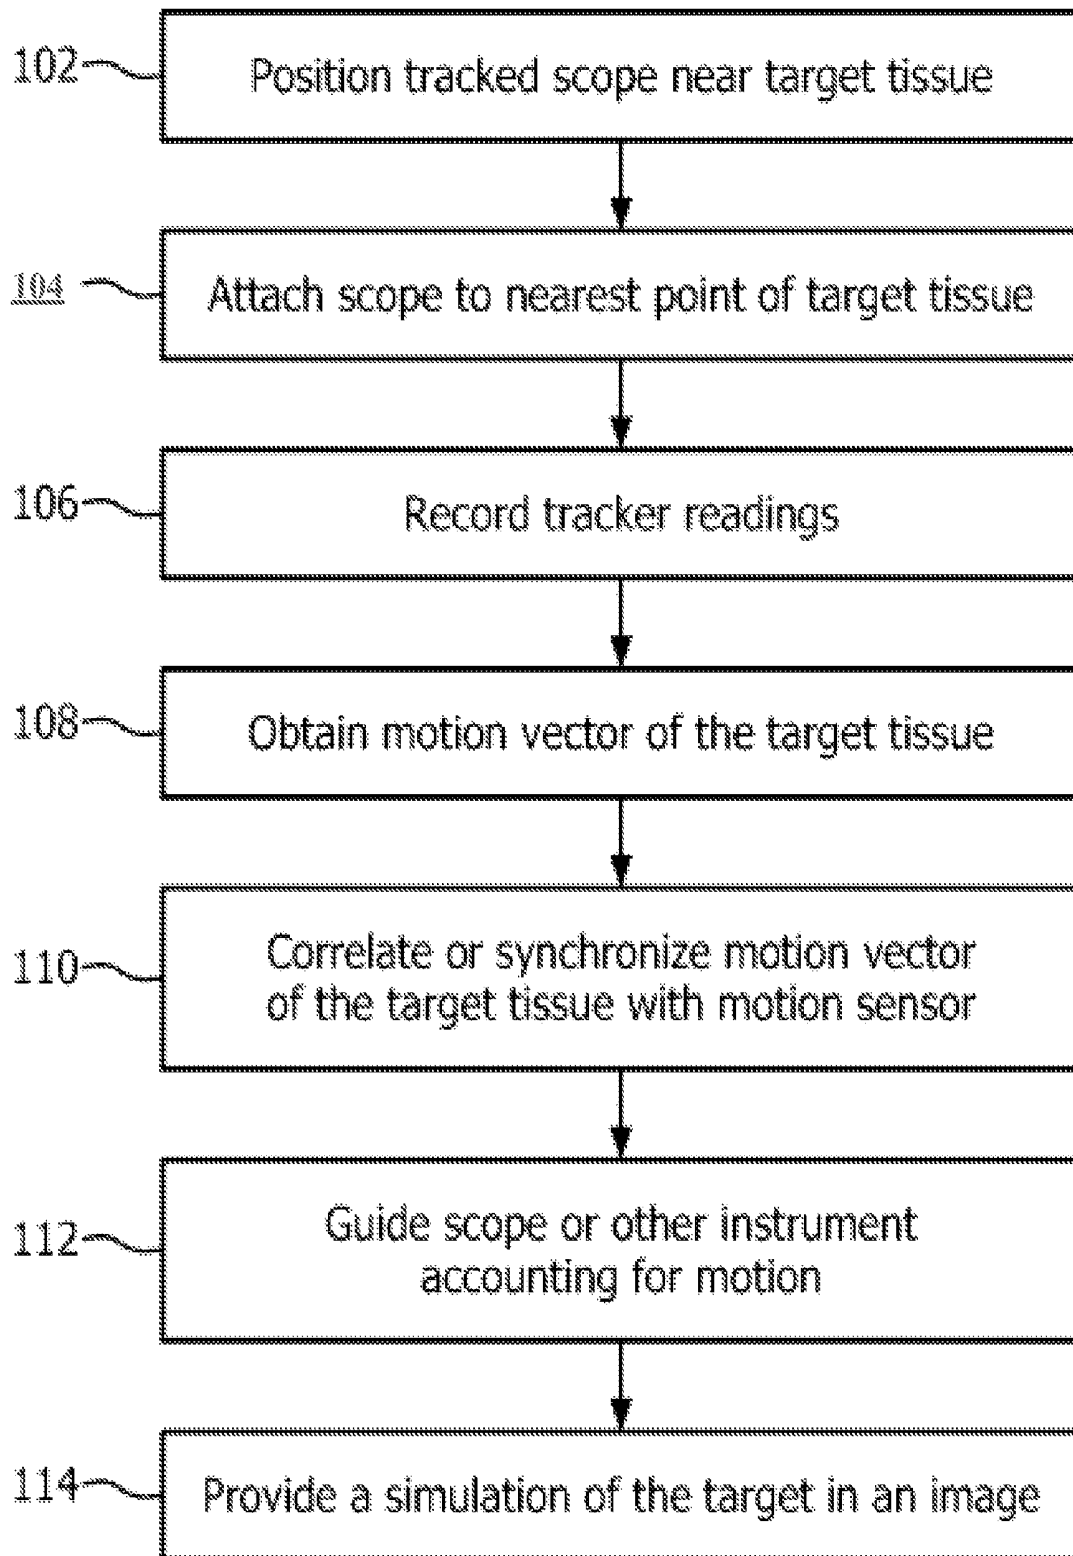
102 Position tracked scope near target tissue

104 Attach scope to nearest point of target tissue

106 Record tracker readings

108 Obtain motion vector of the target tissue

110 Correlate or synchronize motion vector of the target tissue with motion sensor

112 Guide scope or other instrument accounting for motion

114 Provide a simulation of the target in an image